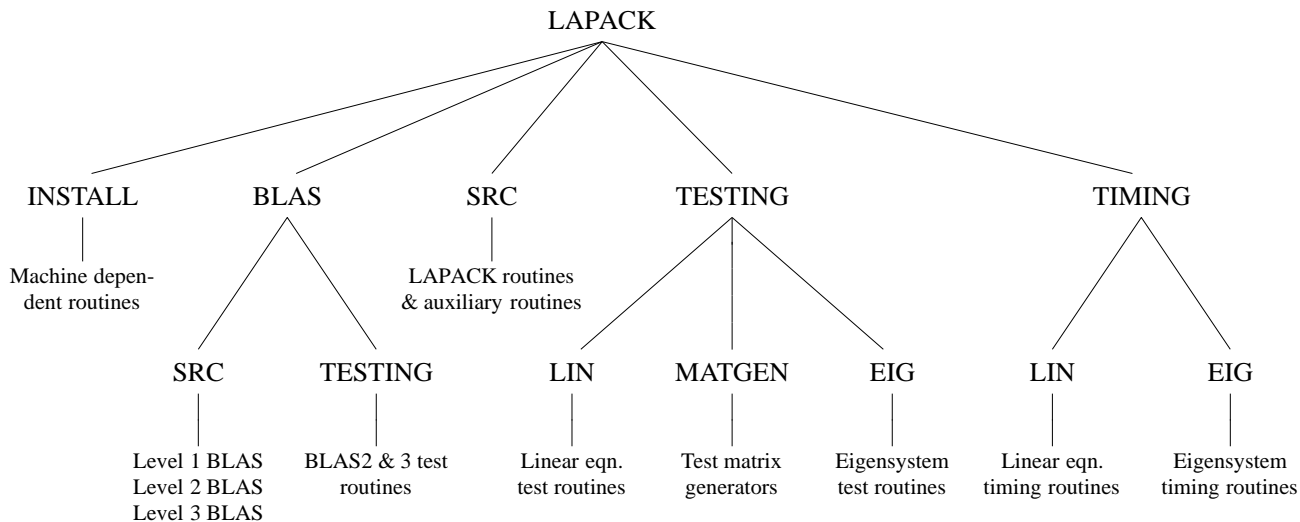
LAPACK

INSTALL

Machine dependent routines

BLAS

SRC

Level 1 BLAS
Level 2 BLAS
Level 3 BLAS

TESTING

BLAS2 & 3 test routines

SRC

LAPACK routines & auxiliary routines

TESTING

LIN

Linear eqn. test routines

MATGEN

Test matrix generators

EIG

Eigensystem test routines

TIMING

LIN

Linear eqn. timing routines

EIG

Eigensystem timing routines